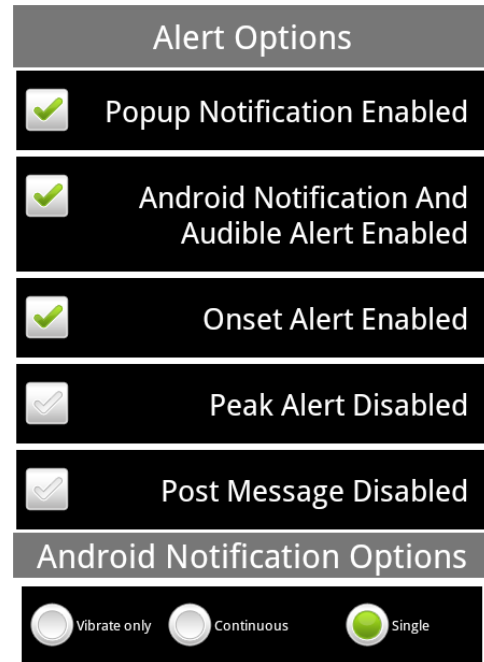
Alert Options

Popup Notification Enabled

Android Notification And Audible Alert Enabled

Onset Alert Enabled

Peak Alert Disabled

Post Message Disabled

Android Notification Options

Vibrate only

Continuous

Single